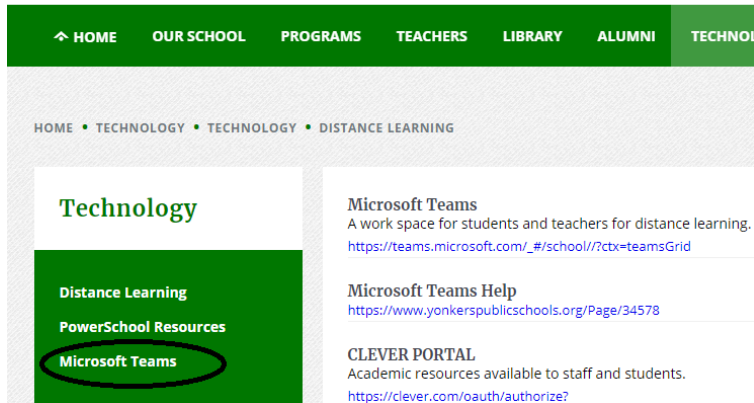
HOME OUR SCHOOL PROGRAMS TEACHERS LIBRARY ALUMNI TECHNOL

HOME • TECHNOLOGY • TECHNOLOGY • DISTANCE LEARNING

Technology

Distance Learning
PowerSchool Resources
Microsoft Teams

Microsoft Teams
A work space for students and teachers for distance learning.
https://teams.microsoft.com/_#/school//?ctx=teamsGrid

Microsoft Teams Help
https://www.yonkerspublicschools.org/Page/34578

CLEVER PORTAL
Academic resources available to staff and students.
https://clever.com/oauth/authorize?